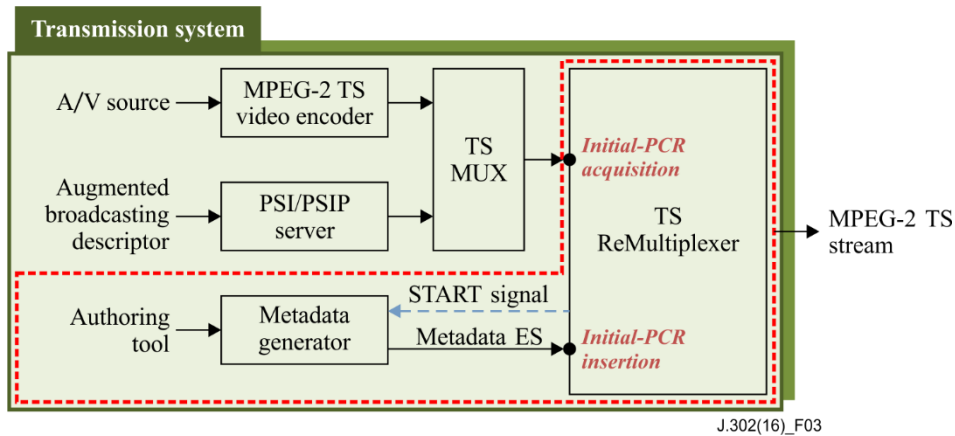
Transmission system

A/V source

MPEG-2 TS video encoder

TS MUX

Augmented broadcasting descriptor

PSI/PSIP server

Initial-PCR acquisition

TS ReMultiplexer

MPEG-2 TS stream

START signal

Authoring tool

Metadata generator

Metadata ES

Initial-PCR insertion

J.302(16)_F03